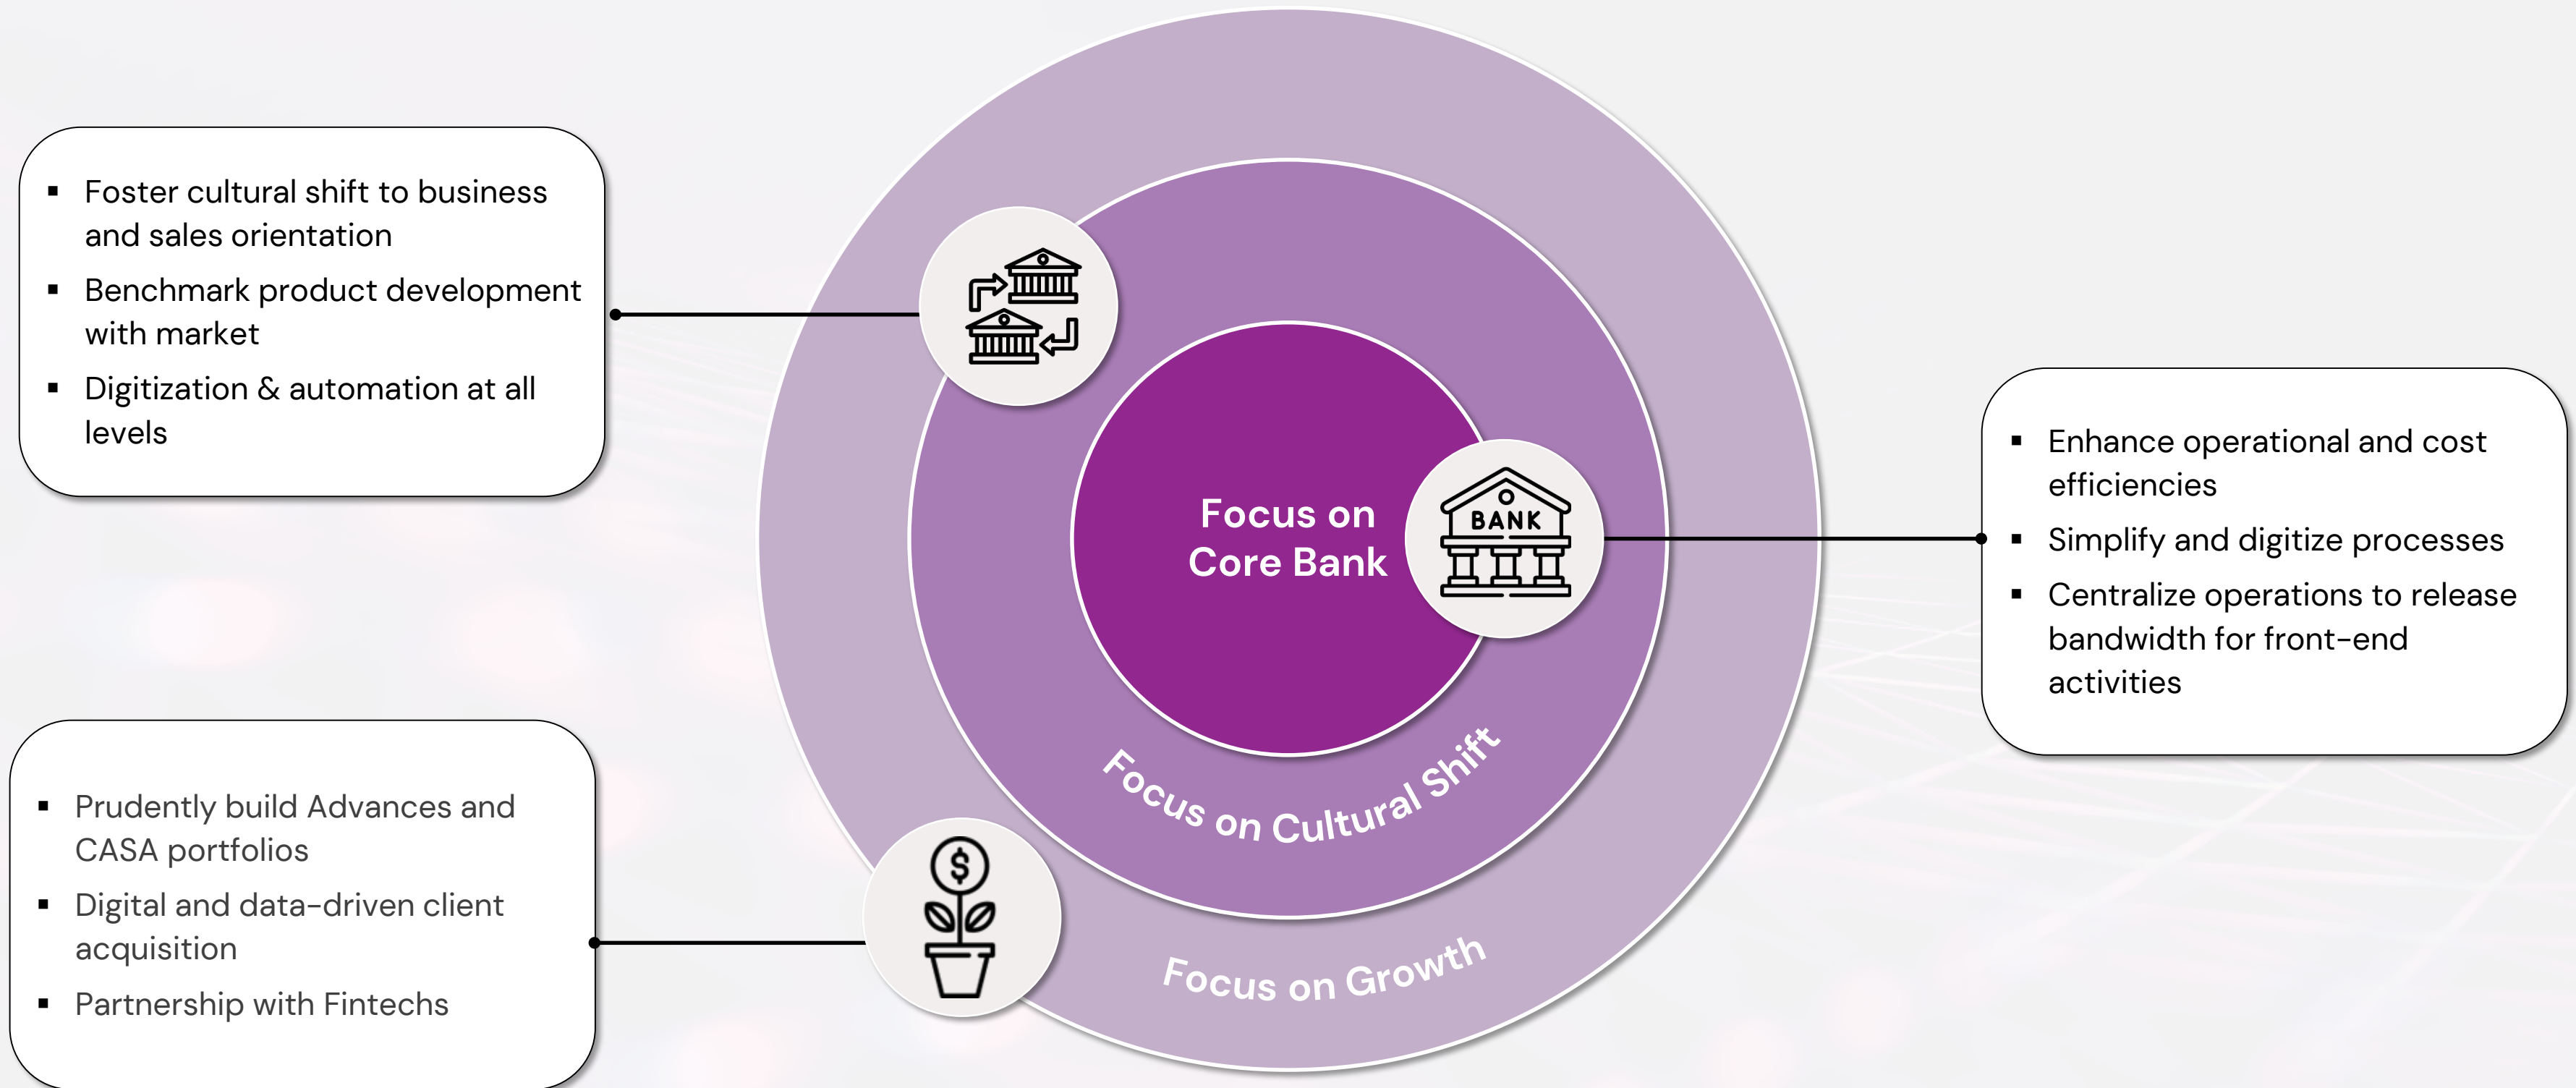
- Foster cultural shift to business and sales orientation
- Benchmark product development with market
- Digitization & automation at all levels

Focus on Core Bank

BANK

- Enhance operational and cost efficiencies
- Simplify and digitize processes
- Centralize operations to release bandwidth for front-end activities

Focus on Cultural Shift

Focus on Growth

- Prudently build Advances and CASA portfolios
- Digital and data-driven client acquisition
- Partnership with Fintechs